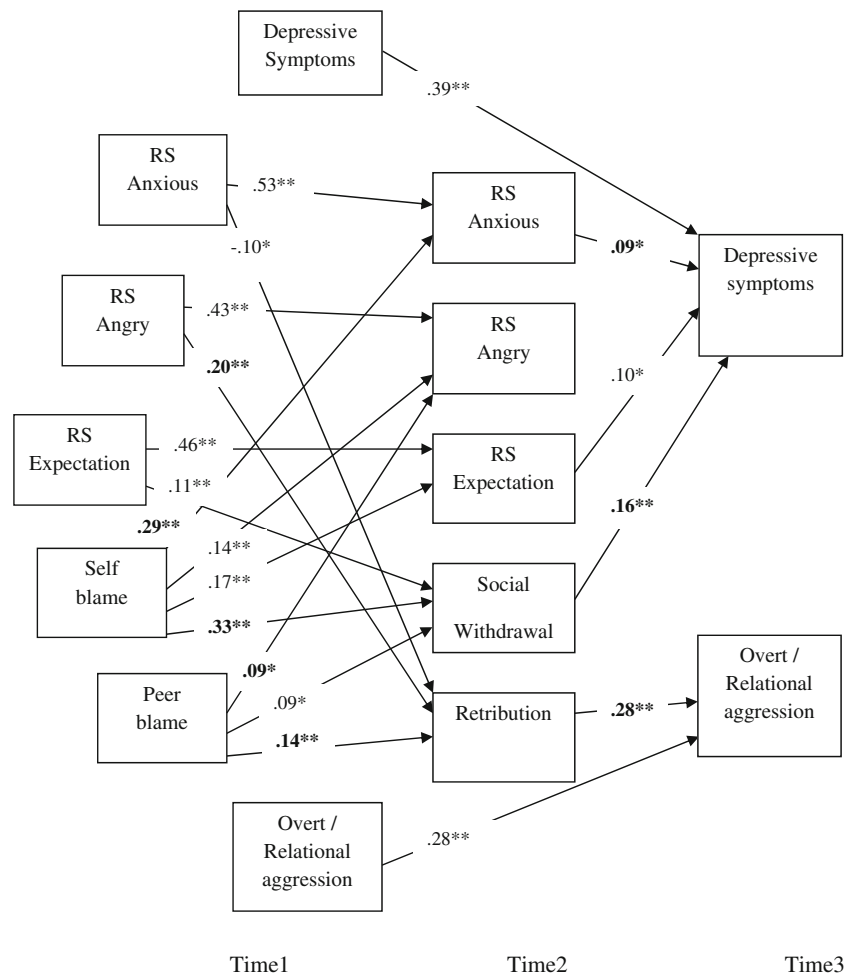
Depressive Symptoms

.39**

RS Anxious

.53**

-.10*

RS Anxious

.09*

Depressive symptoms

RS Angry

.43**

.20**

RS Angry

.10*

RS Expectation

.46**

.11**

RS Expectation

.29**

.16**

.14**

Self blame

.17**

.33**

Social Withdrawal

.09*

Peer blame

.09*

.14**

Retribution

.28**

Overt / Relational aggression

Overt / Relational aggression

.28**

Time1

Time2

Time3